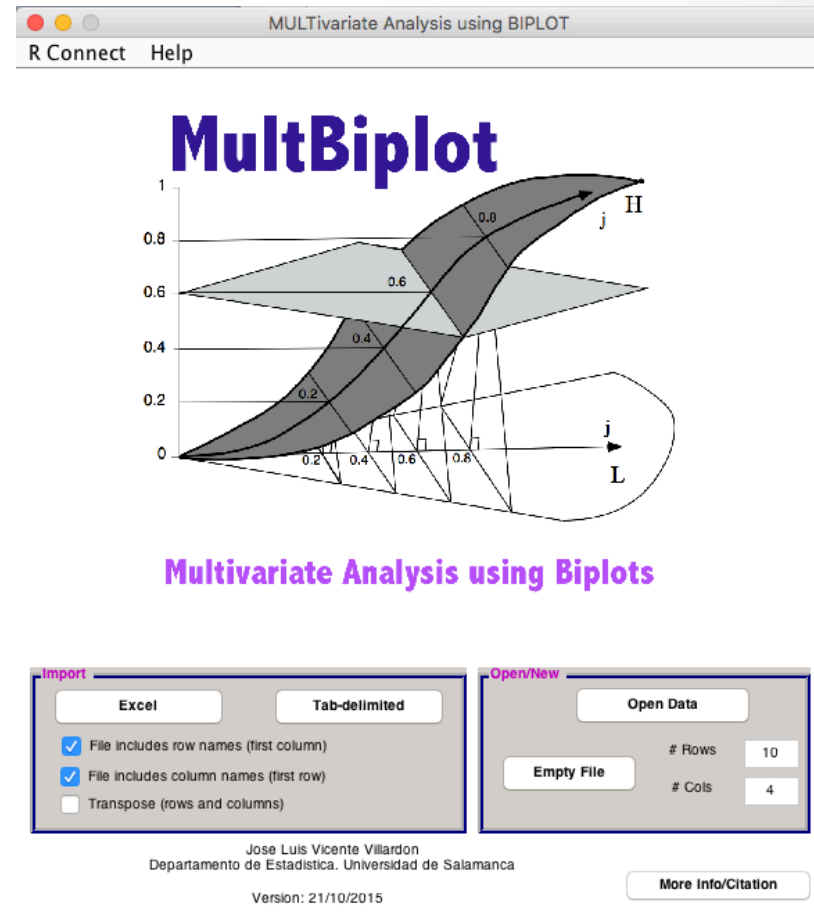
MULTivariate Analysis using BIPLOT

R Connect Help

MultBiplot

1
0.8
0.6
0.4
0.2
0

0.8
0.6
0.4
0.2
H
j
j
L
0.2 0.4 0.6 0.8

Multivariate Analysis using Biplots

Import

Excel

Tab-delimited

File includes row names (first column)

File includes column names (first row)

Transpose (rows and columns)

Open/New

Open Data

Empty File

# Rows 10

# Cols 4

Jose Luis Vicente Villardon
Departamento de Estadística. Universidad de Salamanca

Version: 21/10/2015

More Info/Citation